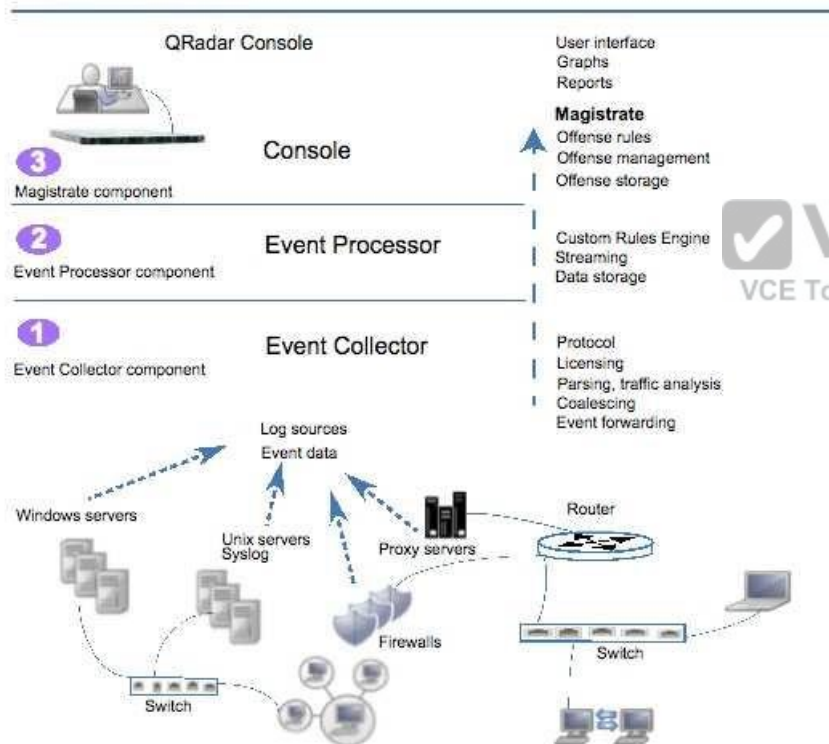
QRadar Console

User interface
Graphs
Reports

Magistrate
Offense rules
Offense management
Offense storage

3
Magistrate component

Console

2
Event Processor component

Event Processor

Custom Rules Engine
Streaming
Data storage

VCE To

1
Event Collector component

Event Collector

Protocol
Licensing
Parsing, traffic analysis
Coalescing
Event forwarding

Log sources
Event data

Windows servers

Unix servers
Syslog

Proxy servers

Router

Firewalls

Switch

Switch